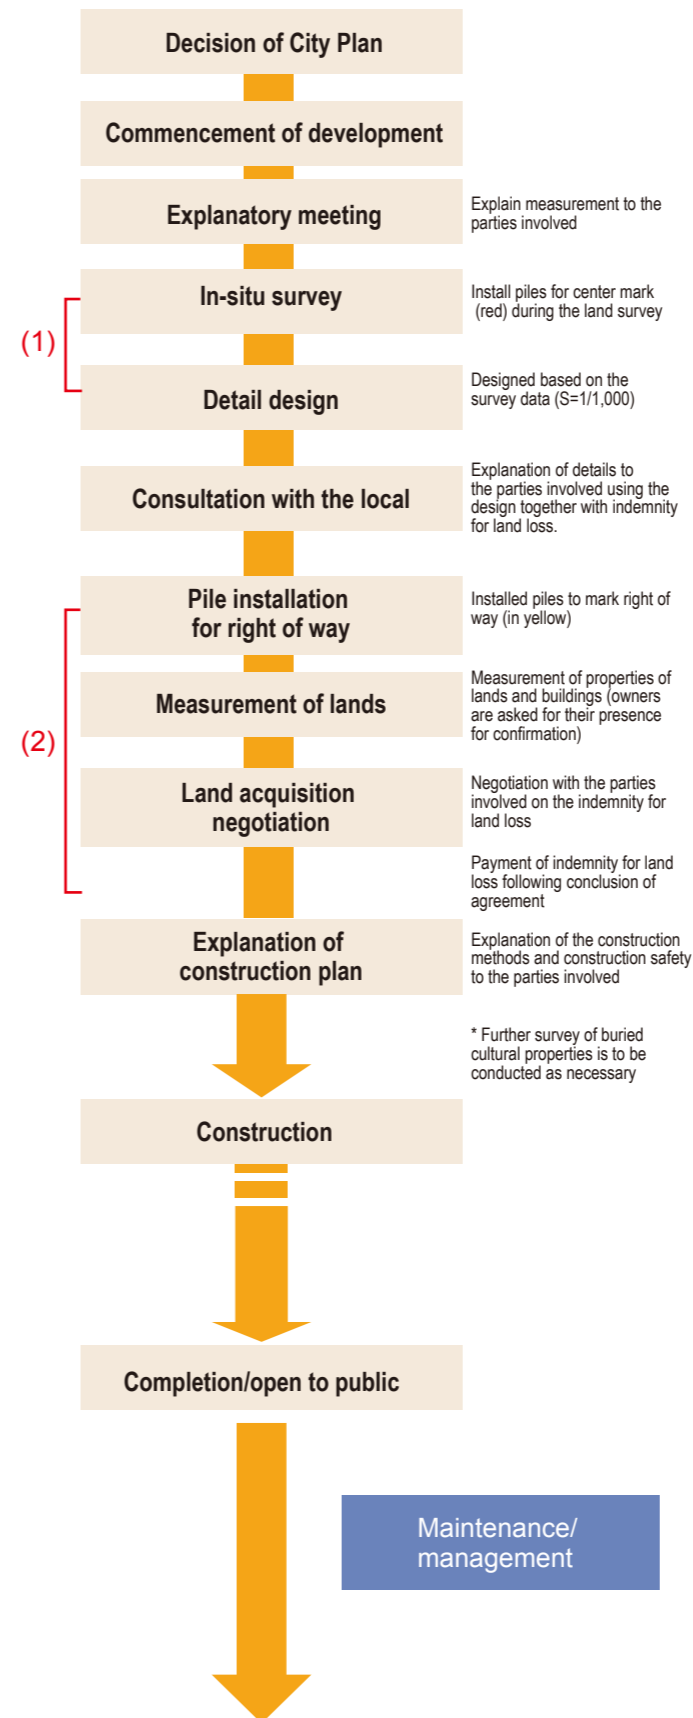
Decision of City Plan

Commencement of development

Explanatory meeting

Explain measurement to the parties involved

(1)

In-situ survey

Install piles for center mark (red) during the land survey

Detail design

Designed based on the survey data (S=1/1,000)

Consultation with the local

Explanation of details to the parties involved using the design together with indemnity for land loss.

(2)

Pile installation for right of way

Installed piles to mark right of way (in yellow)

Measurement of lands

Measurement of properties of lands and buildings (owners are asked for their presence for confirmation)

Land acquisition negotiation

Negotiation with the parties involved on the indemnity for land loss

Payment of indemnity for land loss following conclusion of agreement

Explanation of construction plan

Explanation of the construction methods and construction safety to the parties involved

* Further survey of buried cultural properties is to be conducted as necessary

Construction

Completion/open to public

Maintenance/ management